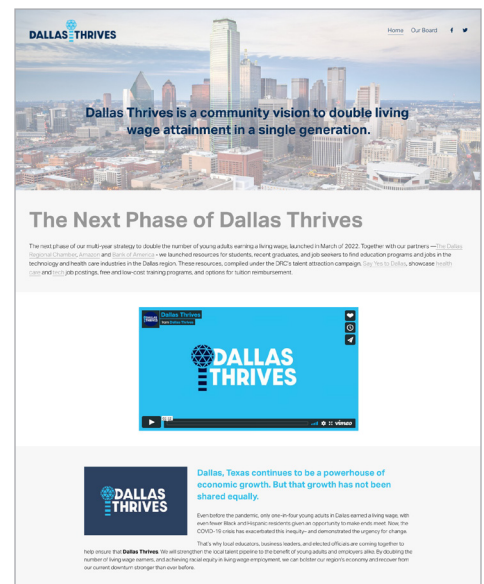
DALLAS THRIVES

Home Our Board f

Dallas Thrives is a community vision to double living wage attainment in a single generation.

The Next Phase of Dallas Thrives

The next phase of our multi-year strategy to double the number of young adults earning a living wage, launched in March of 2022. Together with our partners —The Dallas Regional Chamber, Amazon and Bank of America - we launched resources for students, recent graduates, and job seekers to find education programs and jobs in the technology and health care industries in the Dallas region. These resources, compiled under the DRC's talent attraction campaign, Say Yes to Dallas, showcase health care and tech job postings, free and low-cost training programs, and options for tuition reimbursement.

Dallas Thrives

DALLAS THRIVES

vimeo

DALLAS THRIVES

Dallas, Texas continues to be a powerhouse of economic growth. But that growth has not been shared equally.

Even before the pandemic, only one-in-four young adults in Dallas earned a living wage, with even fewer Black and Hispanic residents given an opportunity to make ends meet. Now, the COVID-19 crisis has exacerbated this inequity– and demonstrated the urgency for change.

That's why local educators, business leaders, and elected officials are coming together to help ensure that Dallas Thrives. We will strengthen the local talent pipeline to the benefit of young adults and employers alike. By doubling the number of living wage earners, and achieving racial equity in living wage employment, we can bolster our region's economy and recover from our current downturn stronger than ever before.